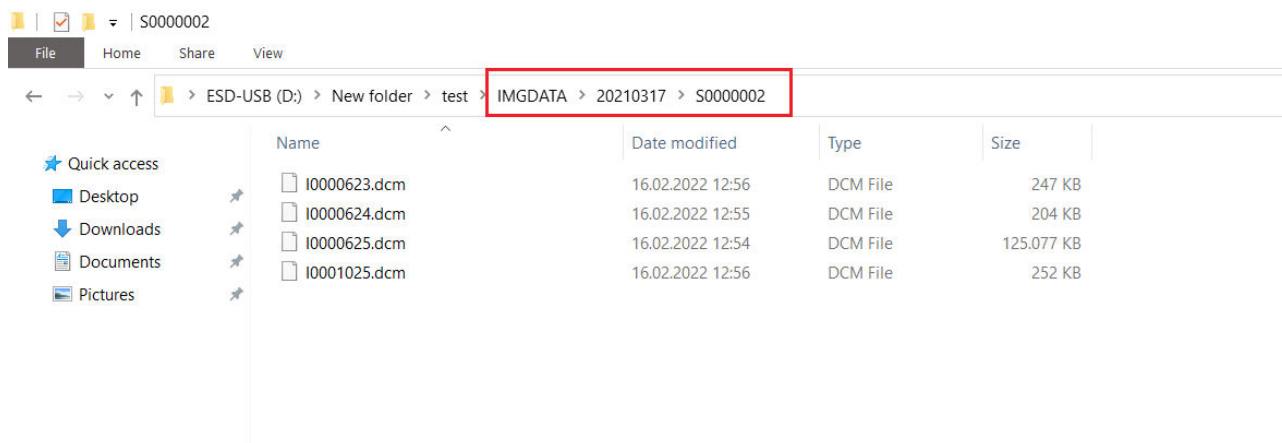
S0000002

File Home Share View

ESD-USB (D:) > New folder > test > IMGDATA > 20210317 > S0000002

Quick access
Desktop
Downloads
Documents
Pictures

| Name | Date modified | Type | Size |
|---|---|---|---|
| I0000623.dcm | 16.02.2022 12:56 | DCM File | 247 KB |
| I0000624.dcm | 16.02.2022 12:55 | DCM File | 204 KB |
| I0000625.dcm | 16.02.2022 12:54 | DCM File | 125.077 KB |
| I0001025.dcm | 16.02.2022 12:56 | DCM File | 252 KB |